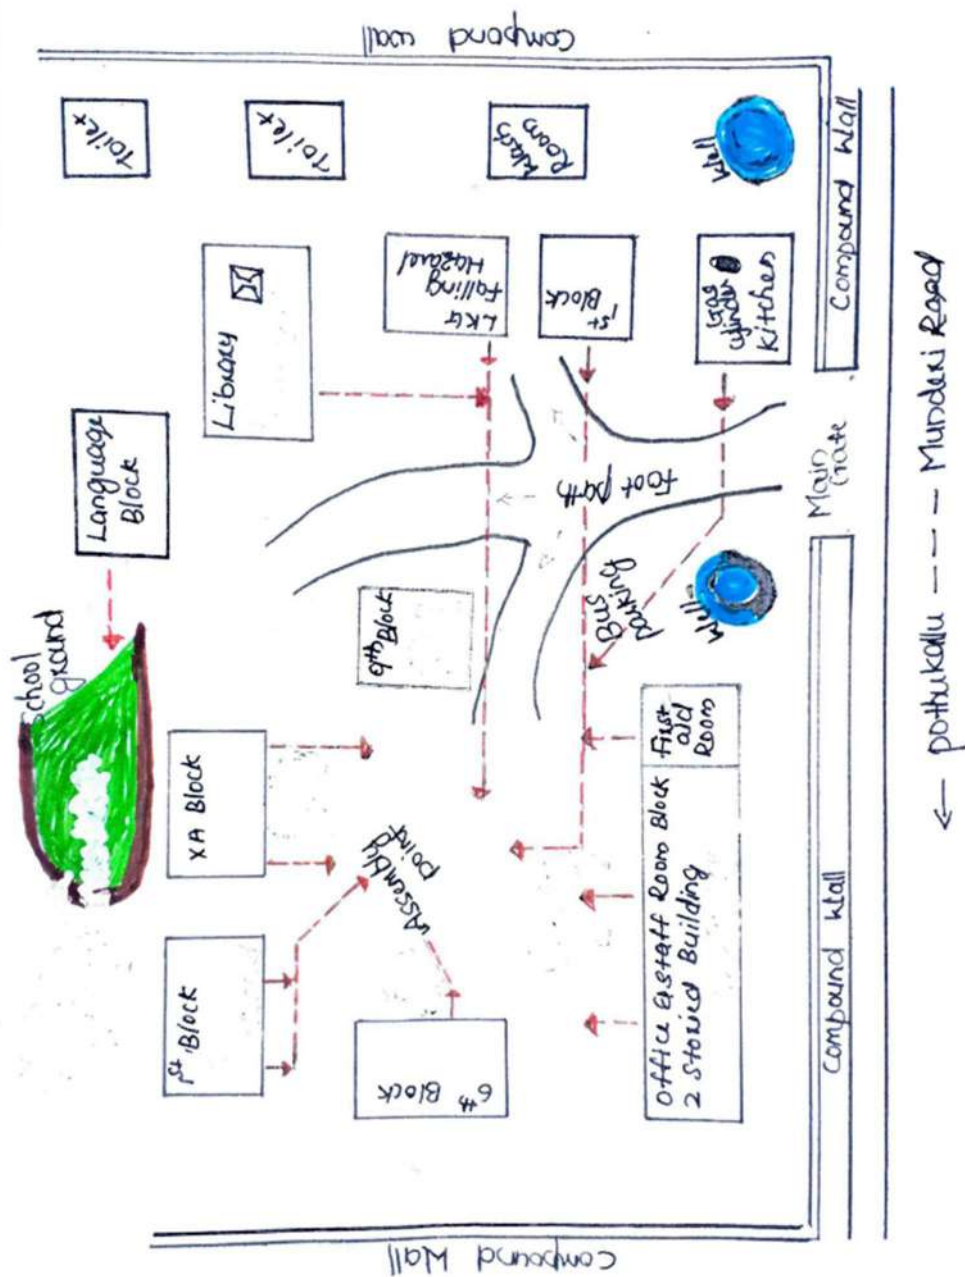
Compound wall

toilet

toilet

Wash Room

Well

Compound Wall

Library

LKG falling Hazard

1st Block

Gas cylinder Kitchen

Language Block

Foot Path

Main Gate

School ground

9th Block

Bus parking

Well

XA Block

Assembly point

First aid Room

Office & staff Room Block 2 Storied Building

1st Block

6th Block

Compound Wall

← Pothukallu — — — Munderi Road

Compound Wall